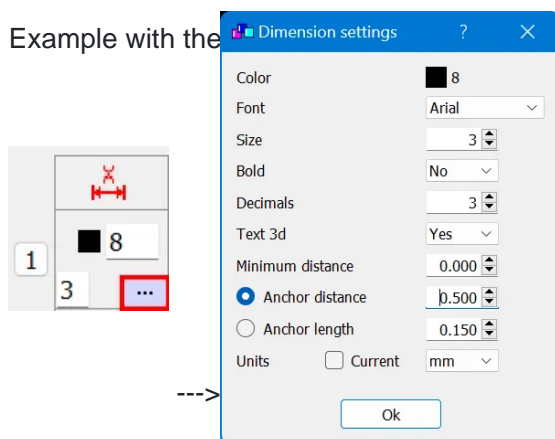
Example with the

1
8
3
...

--->

Dimension settings ? ✕

| | |
|---|---|
| Color | 8 |
| Font | Arial |
| Size | 3 |
| Bold | No |
| Decimals | 3 |
| Text 3d | Yes |
| Minimum distance | 0.000 |
| Anchor distance | 0.500 |
| Anchor length | 0.150 |
| Units Current | mm |

Ok